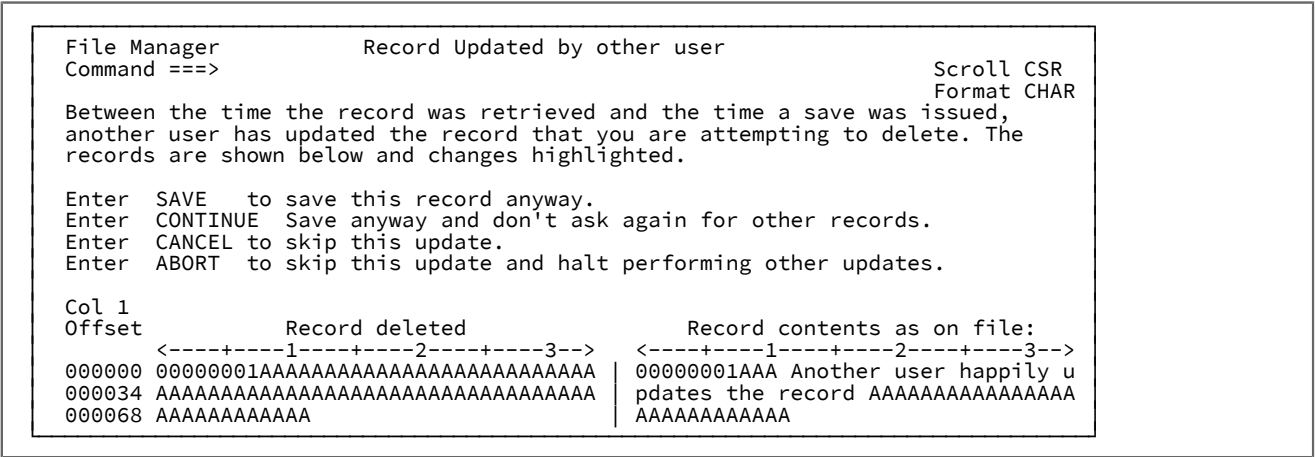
File Manager            Record Updated by other user
Command ===>                                                    Scroll CSR
                                                                Format CHAR
Between the time the record was retrieved and the time a save was issued, another user has updated the record that you are attempting to delete. The records are shown below and changes highlighted.

Enter  SAVE   to save this record anyway.
Enter  CONTINUE  Save anyway and don't ask again for other records.
Enter  CANCEL to skip this update.
Enter  ABORT  to skip this update and halt performing other updates.

Col 1
Offset            Record deleted                    Record contents as on file:
       <----+----1----+----2----+----3-->  | <----+----1----+----2----+----3-->
000000 00000001AAAAAAAAAAAAAAAAAAAAAAAAAA | 00000001AAA Another user happily u
000034 AAAAAAAAAAAAAAAAAAAAAAAAAAAAAAAAAA | pdates the record AAAAAAAAAAAAAAAA
000068 AAAAAAAAAAAA                       | AAAAAAAAAAAA